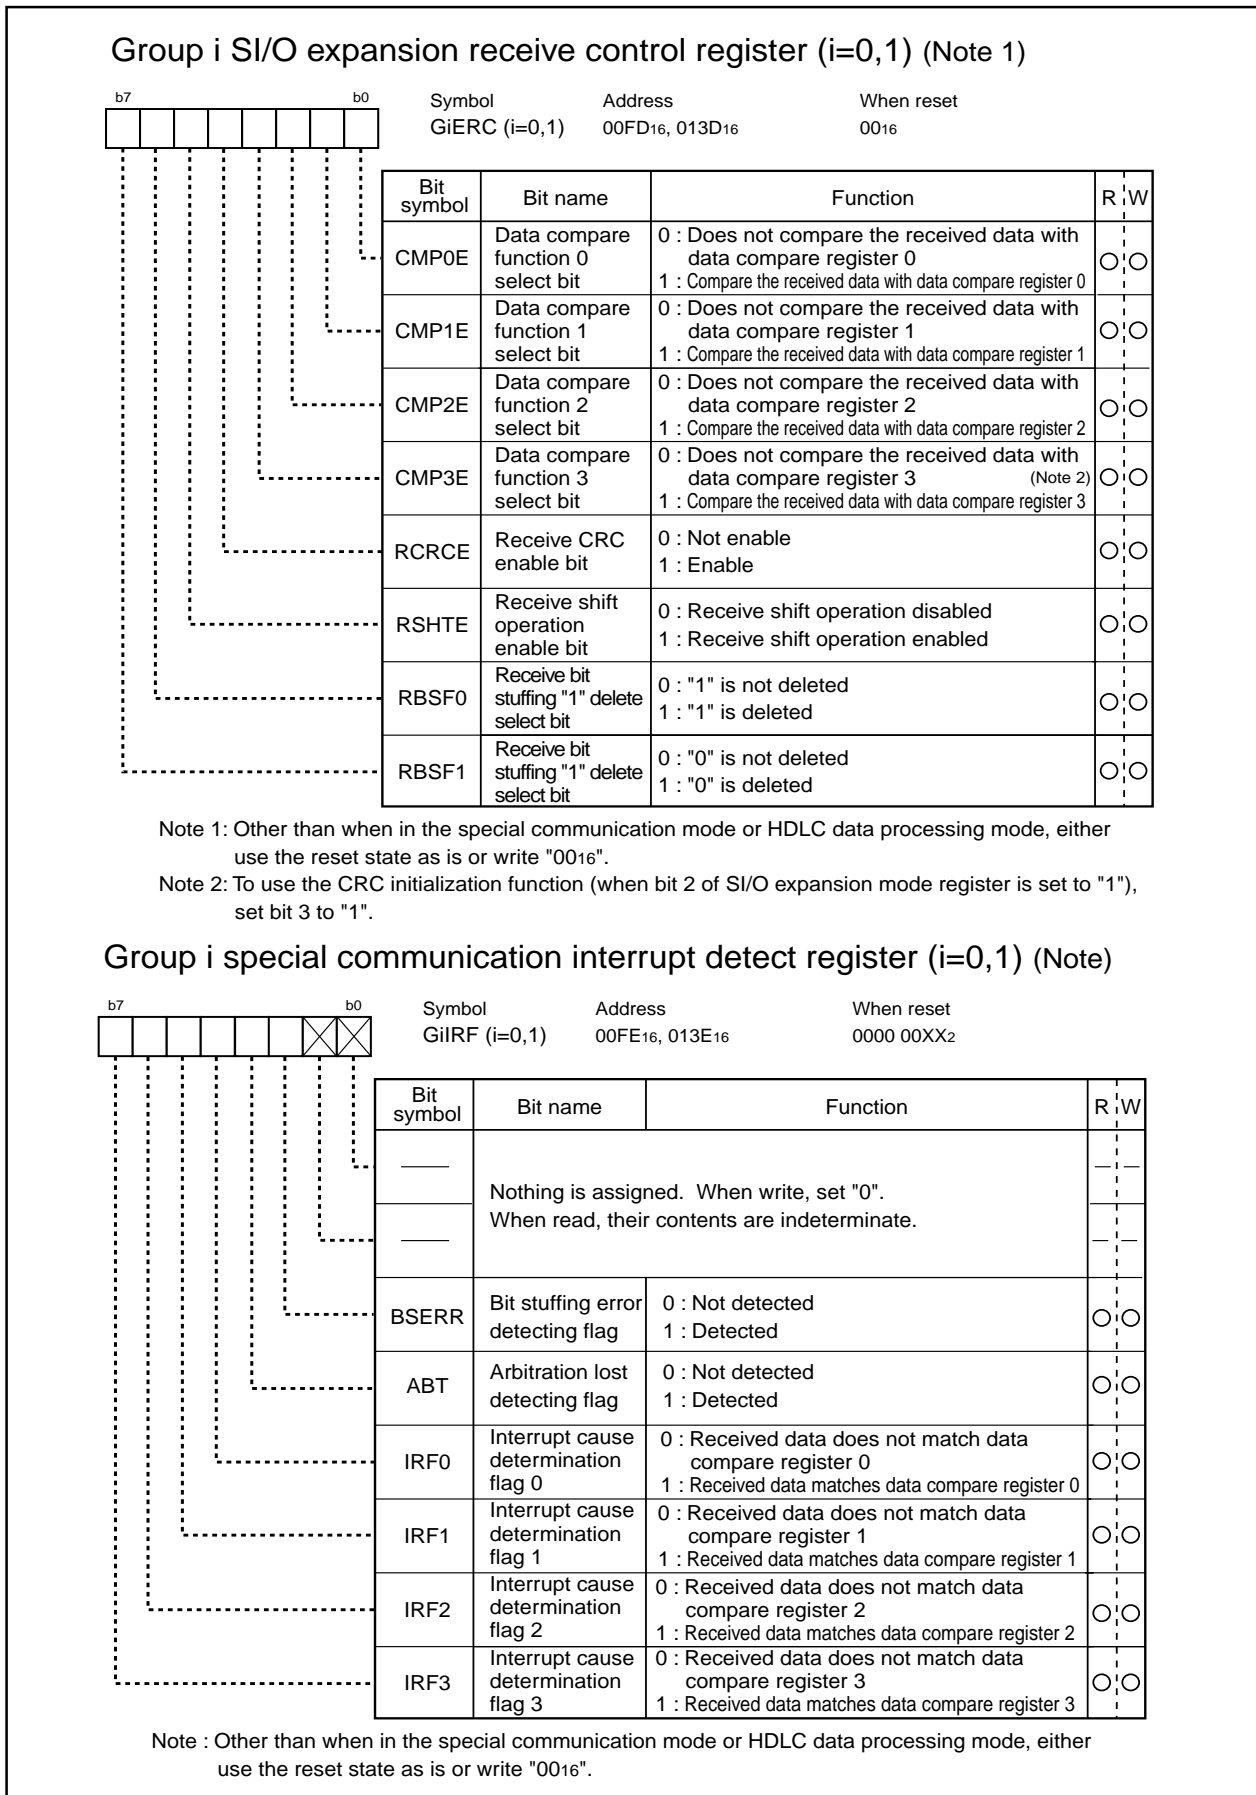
Group i SI/O expansion receive control register (i=0,1) (Note 1)

b7 b0

Symbol GiERC (i=0,1)
Address $00FD_{16}$, $013D_{16}$
When reset $00_{16}$

| Bit symbol | Bit name | Function | R | W |
|---|---|---|---|---|
| CMP0E | Data compare function 0 select bit | 0 : Does not compare the received data with data compare register 0<br>1 : Compare the received data with data compare register 0 | ○ | ○ |
| CMP1E | Data compare function 1 select bit | 0 : Does not compare the received data with data compare register 1<br>1 : Compare the received data with data compare register 1 | ○ | ○ |
| CMP2E | Data compare function 2 select bit | 0 : Does not compare the received data with data compare register 2<br>1 : Compare the received data with data compare register 2 | ○ | ○ |
| CMP3E | Data compare function 3 select bit | 0 : Does not compare the received data with data compare register 3 (Note 2)<br>1 : Compare the received data with data compare register 3 | ○ | ○ |
| RCRCE | Receive CRC enable bit | 0 : Not enable<br>1 : Enable | ○ | ○ |
| RSHTE | Receive shift operation enable bit | 0 : Receive shift operation disabled<br>1 : Receive shift operation enabled | ○ | ○ |
| RBSF0 | Receive bit stuffing "1" delete select bit | 0 : "1" is not deleted<br>1 : "1" is deleted | ○ | ○ |
| RBSF1 | Receive bit stuffing "1" delete select bit | 0 : "0" is not deleted<br>1 : "0" is deleted | ○ | ○ |

Note 1: Other than when in the special communication mode or HDLC data processing mode, either use the reset state as is or write "$00_{16}$".
Note 2: To use the CRC initialization function (when bit 2 of SI/O expansion mode register is set to "1"), set bit 3 to "1".

Group i special communication interrupt detect register (i=0,1) (Note)

b7 b0

Symbol GiIRF (i=0,1)
Address $00FE_{16}$, $013E_{16}$
When reset $0000\ 00XX_2$

| Bit symbol | Bit name | Function | R | W |
|---|---|---|---|---|
| — | Nothing is assigned. When write, set "0". When read, their contents are indeterminate. | | — | — |
| — | | | — | — |
| BSERR | Bit stuffing error detecting flag | 0 : Not detected<br>1 : Detected | ○ | ○ |
| ABT | Arbitration lost detecting flag | 0 : Not detected<br>1 : Detected | ○ | ○ |
| IRF0 | Interrupt cause determination flag 0 | 0 : Received data does not match data compare register 0<br>1 : Received data matches data compare register 0 | ○ | ○ |
| IRF1 | Interrupt cause determination flag 1 | 0 : Received data does not match data compare register 1<br>1 : Received data matches data compare register 1 | ○ | ○ |
| IRF2 | Interrupt cause determination flag 2 | 0 : Received data does not match data compare register 2<br>1 : Received data matches data compare register 2 | ○ | ○ |
| IRF3 | Interrupt cause determination flag 3 | 0 : Received data does not match data compare register 3<br>1 : Received data matches data compare register 3 | ○ | ○ |

Note : Other than when in the special communication mode or HDLC data processing mode, either use the reset state as is or write "$00_{16}$".